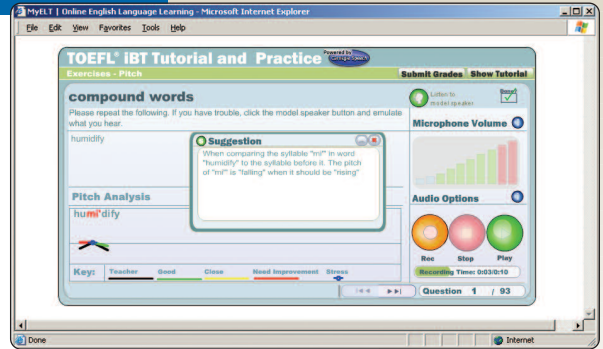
MyELT | Online English Language Learning - Microsoft Internet Explorer

File Edit View Favorites Tools Help

TOEFL® iBT Tutorial and Practice Powered by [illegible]

Exercises - Pitch

Submit Grades Show Tutorial

compound words

Please repeat the following. If you have trouble, click the model speaker button and emulate what you hear.

Listen to model speaker

humidify

Suggestion

When comparing the syllable "mi" in word "humidify" to the syllable before it. The pitch of "mi" is "falling" when it should be "rising"

Pitch Analysis

humidify

Key: Teacher Good Close Need Improvement Stress

Microphone Volume

Audio Options

Rec Stop Play

Recording Time: 0:03/0:10

Question 1 / 93

Done

Internet